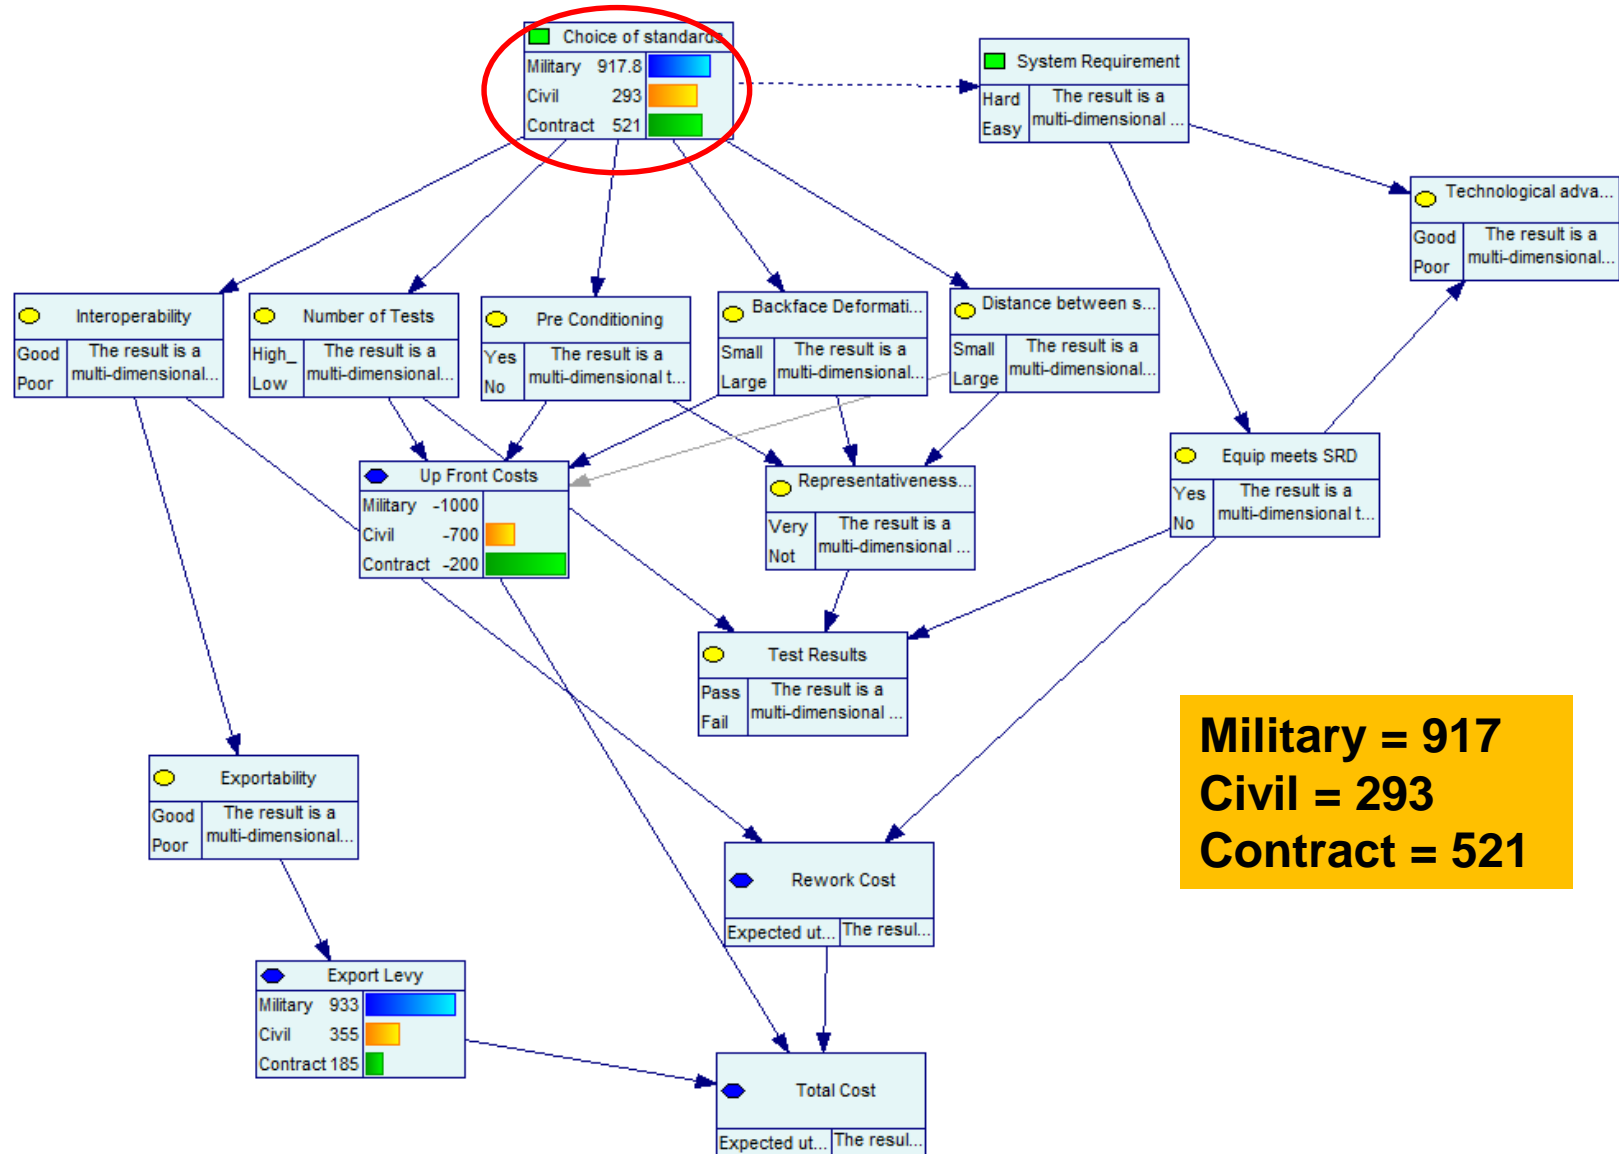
Choice of standards
Military 917.8
Civil 293
Contract 521

System Requirement
Hard
Easy
The result is a multi-dimensional ...

Technological adva...
Good
Poor
The result is a multi-dimensional...

Interoperability
Good
Poor
The result is a multi-dimensional...

Number of Tests
High_
Low
The result is a multi-dimensional...

Pre Conditioning
Yes
No
The result is a multi-dimensional t...

Backface Deformati...
Small
Large
The result is a multi-dimensional...

Distance between s...
Small
Large
The result is a multi-dimensional...

Up Front Costs
Military -1000
Civil -700
Contract -200

Representativeness...
Very
Not
The result is a multi-dimensional ...

Equip meets SRD
Yes
No
The result is a multi-dimensional t...

Test Results
Pass
Fail
The result is a multi-dimensional ...

Military = 917
Civil = 293
Contract = 521

Exportability
Good
Poor
The result is a multi-dimensional...

Rework Cost
Expected ut... The resul...

Export Levy
Military 933
Civil 355
Contract 185

Total Cost
Expected ut... The resul...